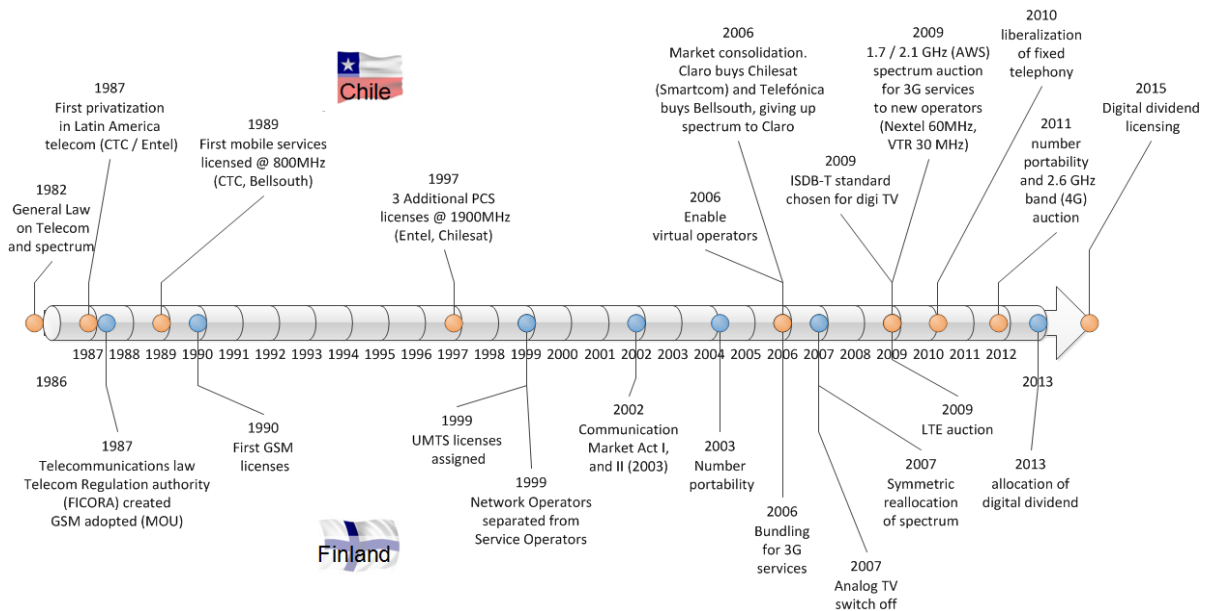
Chile

1982
General Law
on Telecom
and spectrum

1987
First privatization
in Latin America
telecom (CTC / Entel)

1989
First mobile services
licensed @ 800MHz
(CTC, Bellsouth)

1997
3 Additional PCS
licenses @ 1900MHz
(Entel, Chilesat)

2006
Market consolidation.
Claro buys Chilesat
(Smartcom) and Telefónica
buys Bellsouth, giving up
spectrum to Claro

2006
Enable
virtual operators

2009
ISDB-T standard
chosen for digi TV

2009
1.7 / 2.1 GHz (AWS)
spectrum auction
for 3G services
to new operators
(Nextel 60MHz,
VTR 30 MHz)

2010
liberalization
of fixed
telephony

2011
number
portability
and 2.6 GHz
band (4G)
auction

2015
Digital dividend
licensing

1987 1988 1989 1990 1991 1992 1993 1994 1995 1996 1997 1998 1999 2000 2001 2002 2003 2004 2005 2006 2007 2008 2009 2010 2011 2012

1986

1987
Telecommunications law
Telecom Regulation authority
(FICORA) created
GSM adopted (MOU)

1990
First GSM
licenses

1999
UMTS licenses
assigned

1999
Network Operators
separated from
Service Operators

2002
Communication
Market Act I,
and II (2003)

2003
Number
portability

2006
Bundling
for 3G
services

2007
Analog TV
switch off

2007
Symmetric
reallocation
of spectrum

2009
LTE auction

2013

2013
allocation of
digital dividend

Finland